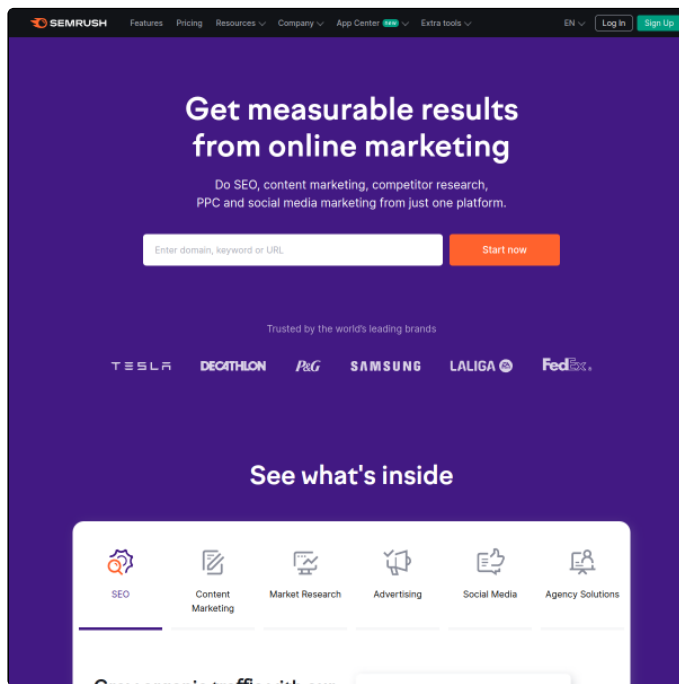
SEMRUSH Features Pricing Resources Company App Center NEW Extra tools EN Log In Sign Up

Get measurable results from online marketing

Do SEO, content marketing, competitor research, PPC and social media marketing from just one platform.

Enter domain, keyword or URL

Start now

Trusted by the world's leading brands

TESLA DECATHLON P&G SAMSUNG LALIGA FedEx.

See what's inside

SEO

Content Marketing

Market Research

Advertising

Social Media

Agency Solutions

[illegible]